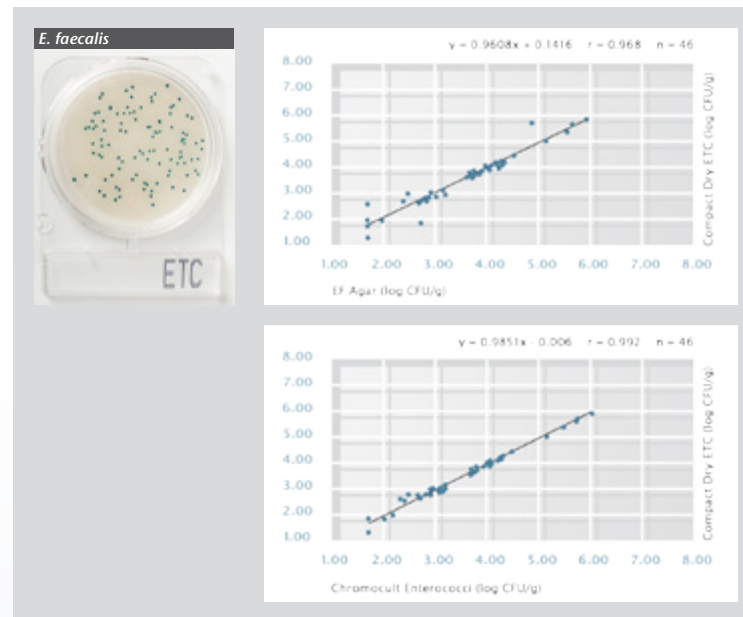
E. faecalis

ETC

y = 0.9608x + 0.1416 r = 0.968 n = 46

8.00
7.00
6.00
5.00
4.00
3.00
2.00
1.00

1.00 2.00 3.00 4.00 5.00 6.00 7.00 8.00

EF Agar (log CFU/g)

Compact Dry ETC (log CFU/g)

y = 0.9851x - 0.006 r = 0.992 n = 46

8.00
7.00
6.00
5.00
4.00
3.00
2.00
1.00

1.00 2.00 3.00 4.00 5.00 6.00 7.00 8.00

Chromocult Enterococci (log CFU/g)

Compact Dry ETC (log CFU/g)